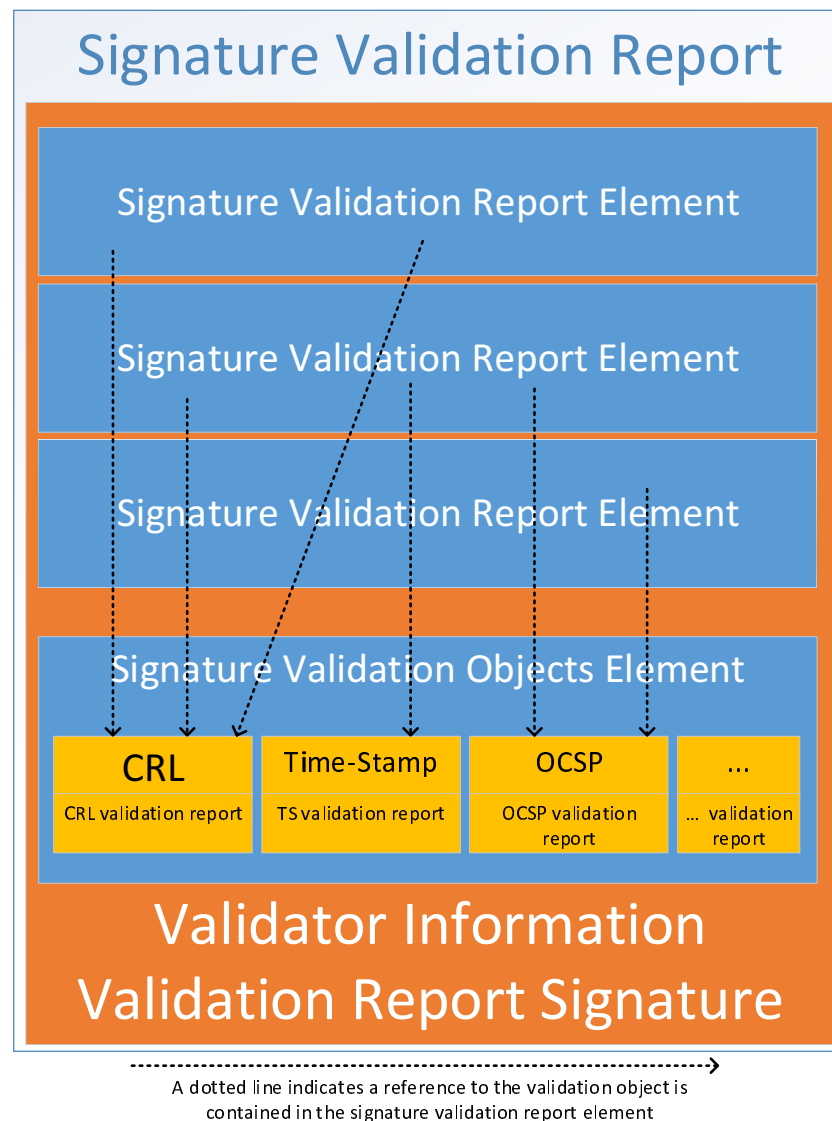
Signature Validation Report

Signature Validation Report Element

Signature Validation Report Element

Signature Validation Report Element

Signature Validation Objects Element

CRL
CRL validation report

Time-Stamp
TS validation report

OCSP
OCSP validation report

...
... validation report

Validator Information
Validation Report Signature

A dotted line indicates a reference to the validation object is contained in the signature validation report element